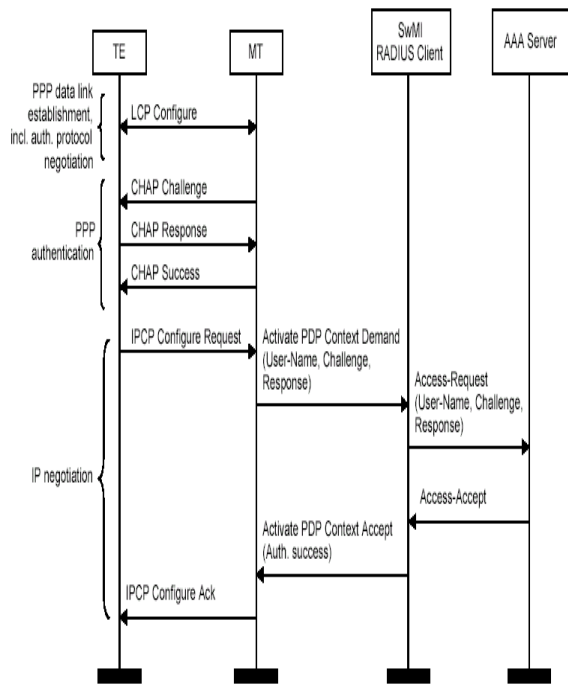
TE

MT

SwMI RADIUS Client

AAA Server

PPP data link establishment, incl. auth. protocol negotiation

LCP Configure

CHAP Challenge

PPP authentication

CHAP Response

CHAP Success

IPCP Configure Request

Activate PDP Context Demand (User-Name, Challenge, Response)

Access-Request (User-Name, Challenge, Response)

IP negotiation

Access-Accept

Activate PDP Context Accept (Auth. success)

IPCP Configure Ack